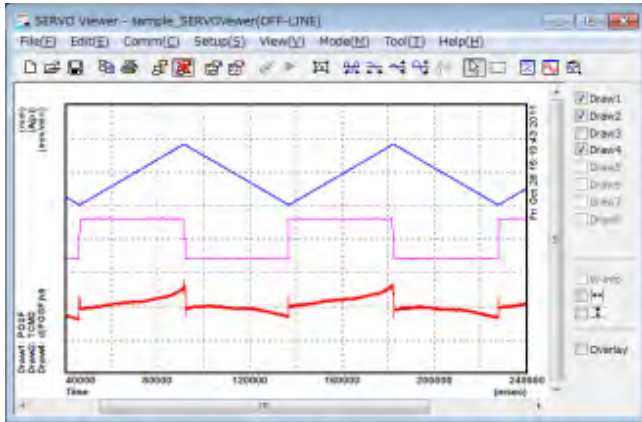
SERVO Viewer - sample_SERVOViewer(OFF-LINE)

File(F) Edit(E) Comm(C) Setup(S) View(V) Mode(M) Tool(T) Help(H)

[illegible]

Fri Oct 28 16:19:43 2011

Draw1 POSF
Draw2 TCMD
Draw4 ePOSFx8

40000 80000 120000 160000 200000 240000
Time (msec)

Draw1
Draw2
Draw3
Draw4
Draw5
Draw6
Draw7
Draw8

W-into

Overlay